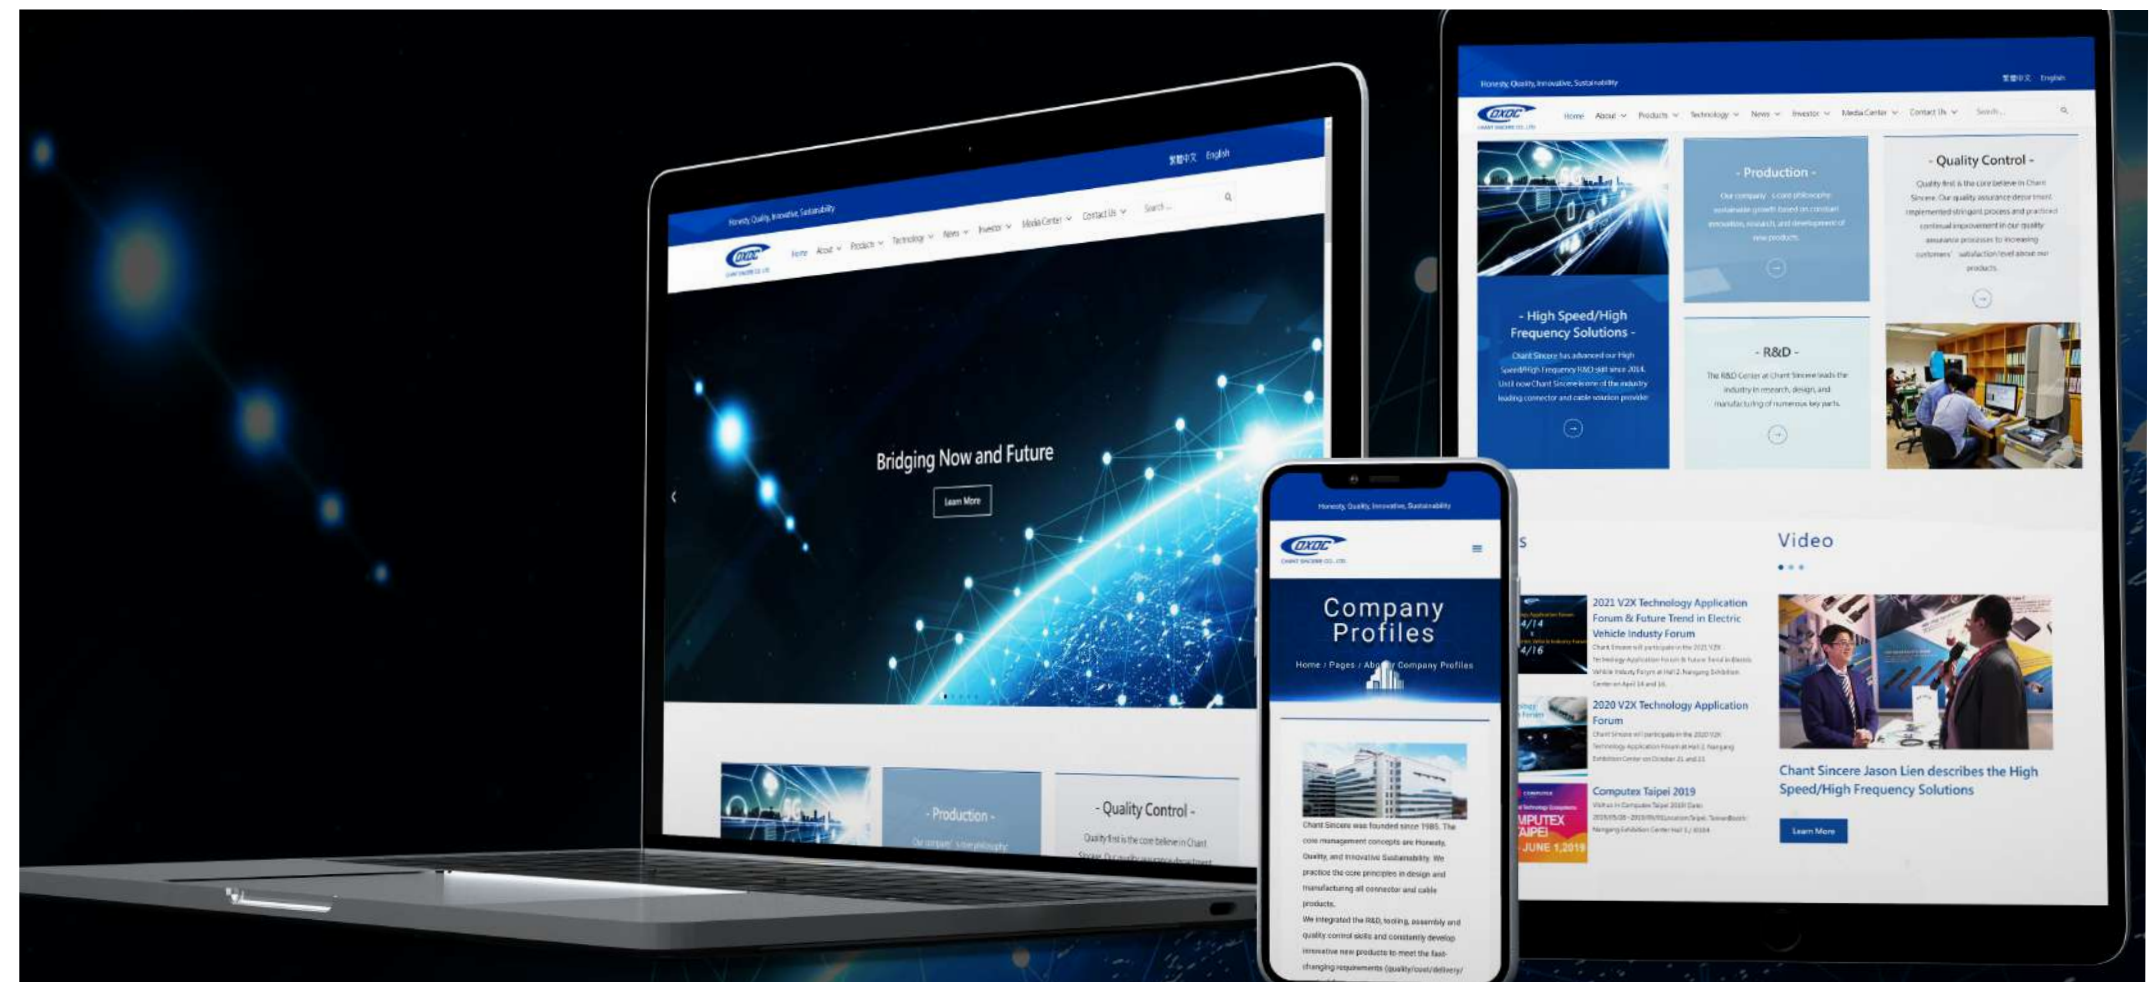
Honesty, Quality, Innovative, Sustainability

繁體中文 English

CXC

Home About Products Technology News Investor Media Center Contact Us Search...

Bridging Now and Future

Learn More

- Production -

- Quality Control -

Quality first is the core believe in Chant Sincere.

Honesty, Quality, Innovative, Sustainability

繁體中文 English

Home About Products Technology News Investor Media Center Contact Us Search...

- Production -

Our company's core philosophy sustainable growth based on constant innovation, research, and development of new products.

- Quality Control -

Quality first is the core believe in Chant Sincere. Our quality assurance department implemented stringent process and practiced continual improvement in our quality assurance processes to increasing customers' satisfaction level about our products.

- High Speed/High Frequency Solutions -

Chant Sincere has advanced our High Speed/High Frequency R&D skill since 2014. Until now Chant Sincere is one of the industry leading connector and cable solution provider.

- R&D -

The R&D Center at Chant Sincere leads the industry in research, design, and manufacturing of numerous key parts.

Video

2021 V2X Technology Application Forum & Future Trend in Electric Vehicle Industry Forum

2020 V2X Technology Application Forum

Computex Taipei 2019

COMPUTEX TAIPEI JUNE 1, 2019

Chant Sincere Jason Lien describes the High Speed/High Frequency Solutions

Learn More

Honesty, Quality, Innovative, Sustainability

Company Profiles

Home / Pages / About Company Profiles

Chant Sincere was founded since 1985. The core management concepts are Honesty, Quality, and Innovative Sustainability. We practice the core principles in design and manufacturing all connector and cable products.

We integrated the R&D, testing, assembly and quality control skills and constantly develop innovative new products to meet the fast-changing requirements (quality/cost/delivery/